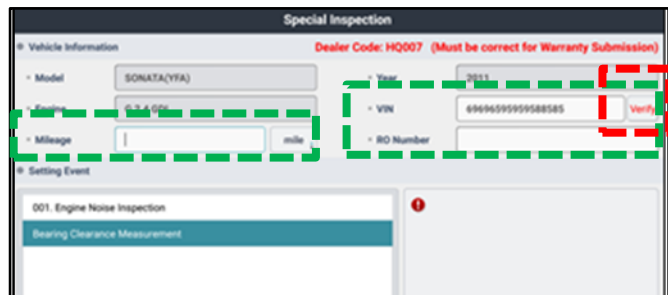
Special Inspection

Vehicle Information

Dealer Code: HQ007 (Must be correct for Warranty Submission)

Model SONATA(YFA)

Year 2011

Engine G 2.4 GDI

VIN 6969659595958585 Verify

Mileage mile

RO Number

Setting Event

001. Engine Noise Inspection

Bearing Clearance Measurement